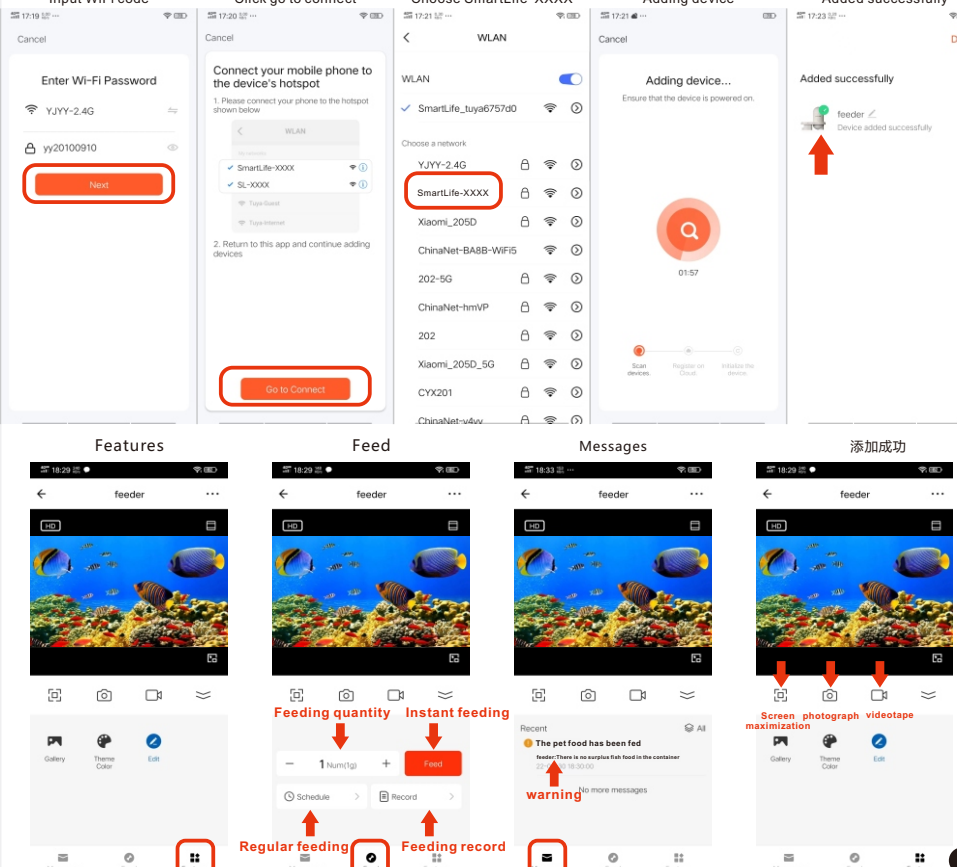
Input WiFi code

17:19

Cancel

Enter Wi-Fi Password

YJYY-2.4G

yy20100910

Next

Click go to connect

17:20

Cancel

Connect your mobile phone to the device's hotspot

1. Please connect your phone to the hotspot shown below

WLAN

SmartLife-XXXX

SL-XXXX

Tuya-Guest

Tuya-Internet

2. Return to this app and continue adding devices

Go to Connect

Choose SmartLife-XXXX

17:21

WLAN

WLAN

SmartLife_tuya6757d0

Choose a network

YJYY-2.4G

SmartLife-XXXX

Xiaomi_205D

ChinaNet-BA8B-WiFi5

202-5G

ChinaNet-hmVP

202

Xiaomi_205D_5G

CYX201

ChinaNet-v4vy

Adding device

17:21

Cancel

Adding device...

Ensure that the device is powered on.

01:57

Scan devices

Register on Cloud

Initialize the device

Added successfully

17:23

D

Added successfully

feeder

Device added successfully

Features

18:29

feeder

HD

Gallery

Theme Color

Edit

Feed

18:29

feeder

HD

Feeding quantity

Instant feeding

1 Num(1g)

Feed

Schedule

Record

Regular feeding

Feeding record

Messages

18:33

feeder

HD

Recent

All

The pet food has been fed

feeder:There is no surplus fish food in the container

22 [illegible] 18:30:00

warning

No more messages

添加成功

18:29

feeder

HD

Screen maximization

photograph

videotape

Gallery

Theme Color

Edit